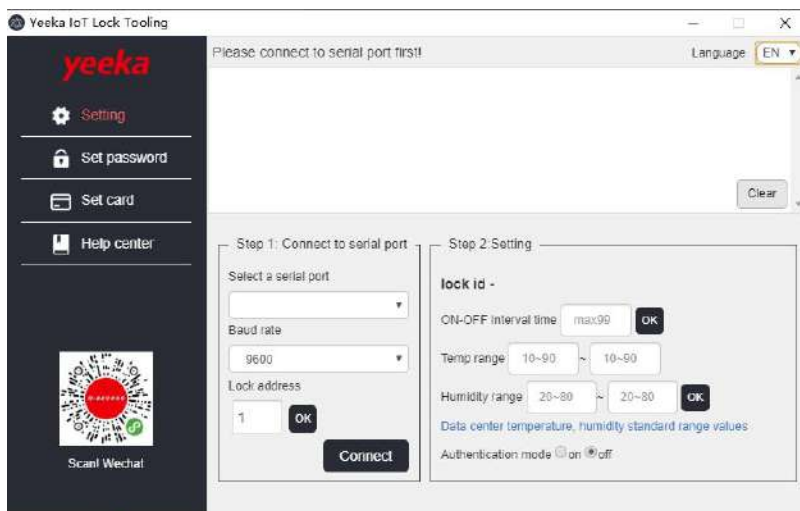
Yeeka IoT Lock Tooling

yeeka

Setting

Set password

Set card

Help center

Scan! Wechat

Please connect to serial port first!

Language EN

Clear

Step 1: Connect to serial port

Select a serial port

Baud rate

9600

Lock address

1

OK

Connect

Step 2:Setting

lock id -

ON-OFF interval time max99 OK

Temp range 10~90 ~ 10~90

Humidity range 20~80 ~ 20~80 OK

Data center temperature, humidity standard range values

Authentication mode on off